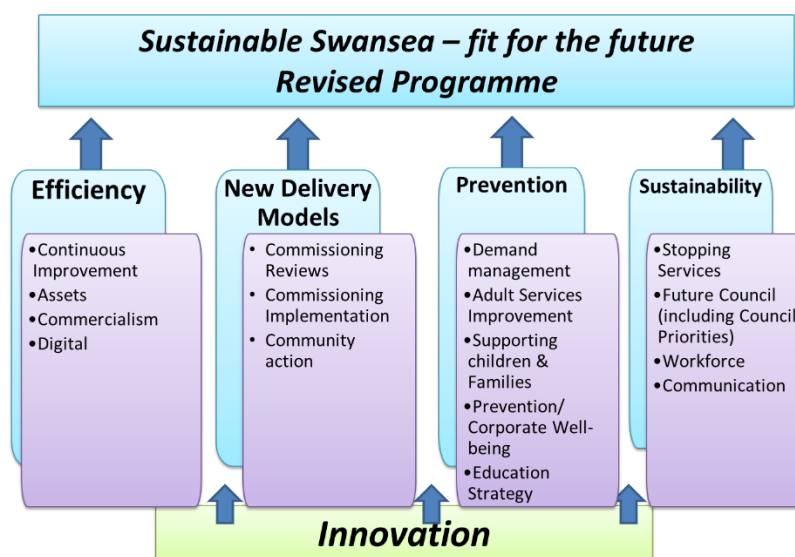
Sustainable Swansea – fit for the future
Revised Programme

Efficiency

•Continuous Improvement
•Assets
•Commercialism
•Digital

New Delivery Models

• Commissioning Reviews
• Commissioning Implementation
• Community action

Prevention

•Demand management
•Adult Services Improvement
•Supporting children & Families
•Prevention/ Corporate Well-being
•Education Strategy

Sustainability

•Stopping Services
•Future Council (including Council Priorities)
•Workforce
•Communication

Innovation